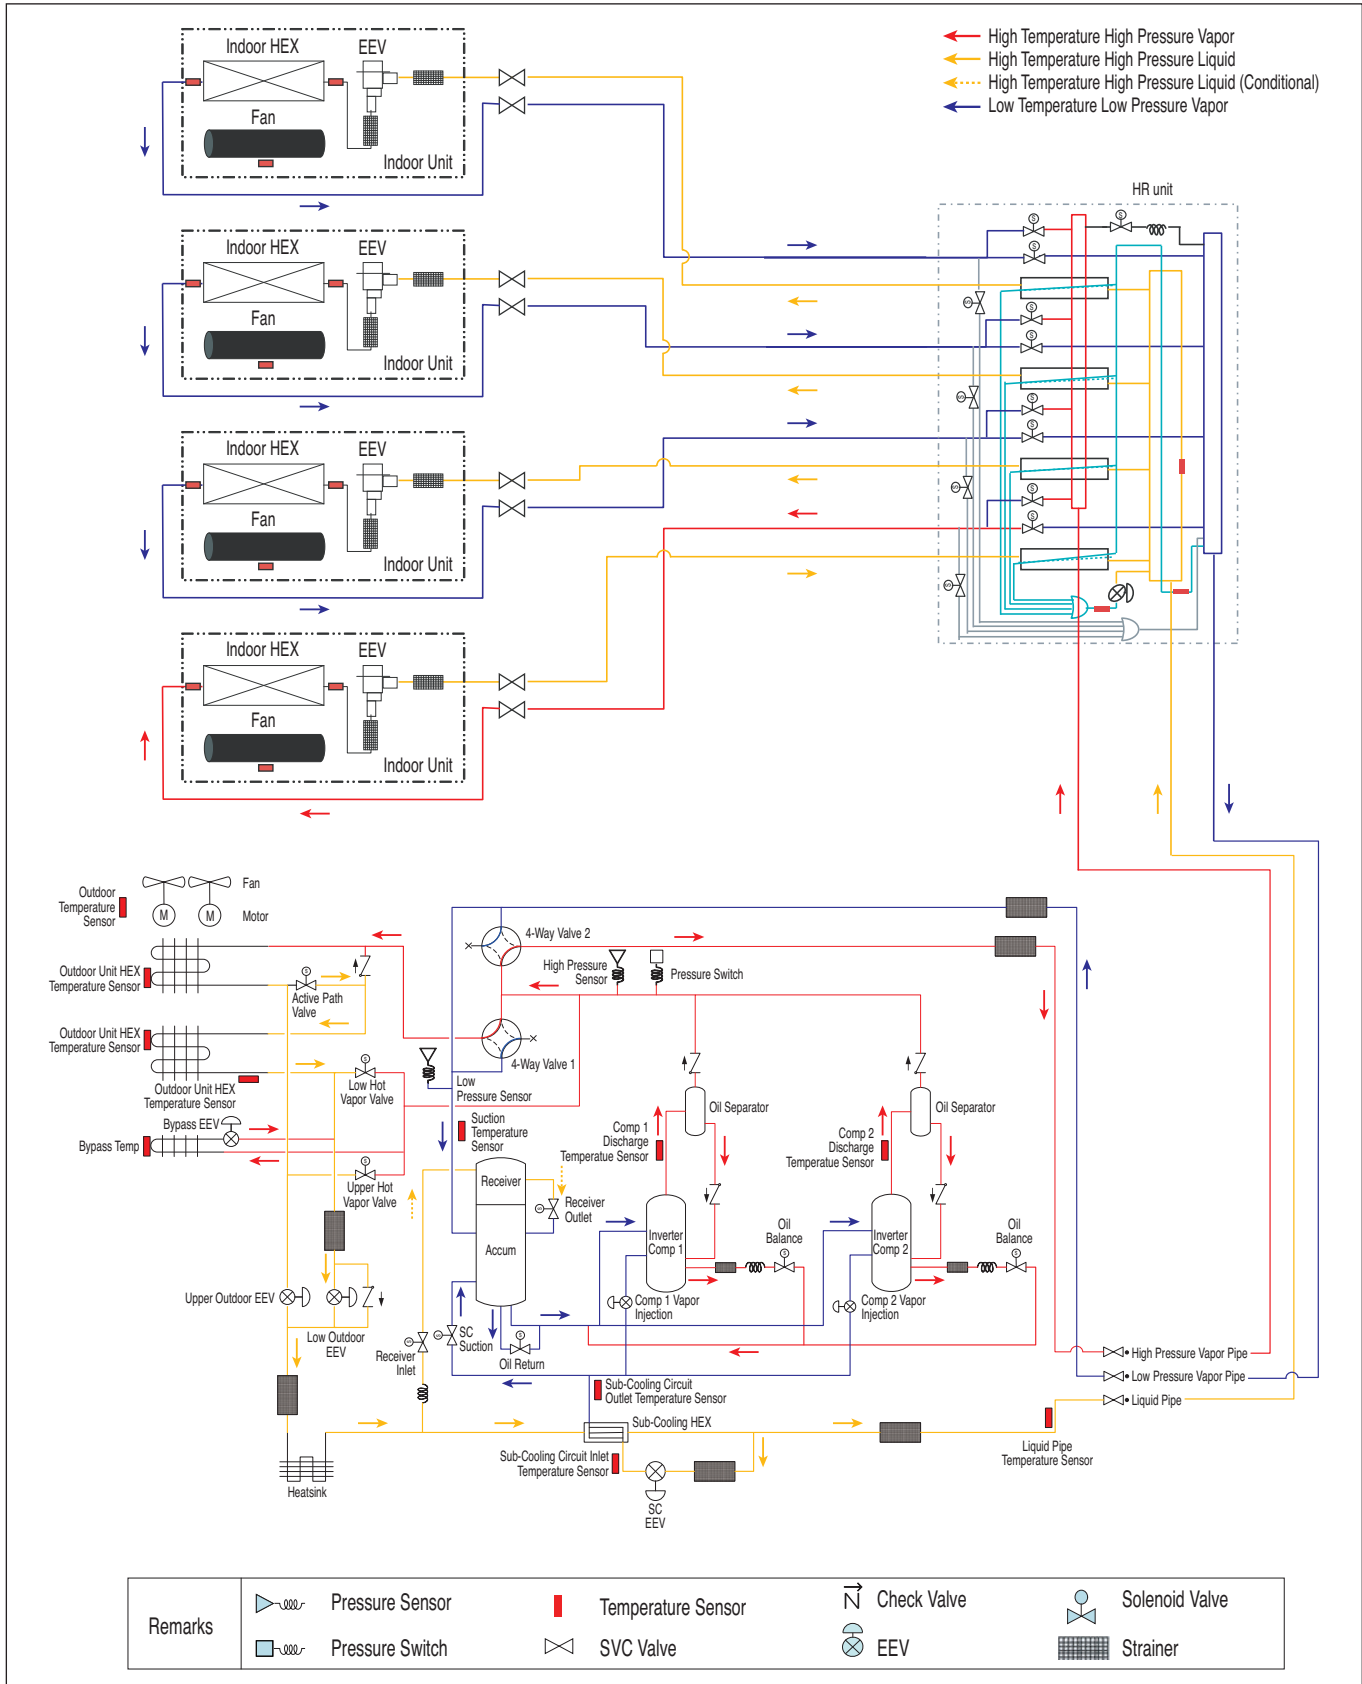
High Temperature High Pressure Vapor
High Temperature High Pressure Liquid
High Temperature High Pressure Liquid (Conditional)
Low Temperature Low Pressure Vapor

Indoor HEX
EEV
Fan
Indoor Unit

Indoor HEX
EEV
Fan
Indoor Unit

Indoor HEX
EEV
Fan
Indoor Unit

Indoor HEX
EEV
Fan
Indoor Unit

HR unit

Outdoor Temperature Sensor
Fan
Motor
Outdoor Unit HEX Temperature Sensor
Outdoor Unit HEX Temperature Sensor
Outdoor Unit HEX Temperature Sensor
Bypass EEV
Bypass Temp
Active Path Valve
Low Hot Vapor Valve
Upper Hot Vapor Valve
Upper Outdoor EEV
Low Outdoor EEV
Heatsink
4-Way Valve 2
4-Way Valve 1
High Pressure Sensor
Pressure Switch
Low Pressure Sensor
Suction Temperature Sensor
Receiver
Accum
Receiver Outlet
Receiver Inlet
SC Suction
Oil Return
Comp 1 Discharge Temperature Sensor
Oil Separator
Inverter Comp 1
Oil Balance
Comp 1 Vapor Injection
Comp 2 Discharge Temperature Sensor
Oil Separator
Inverter Comp 2
Oil Balance
Comp 2 Vapor Injection
Sub-Cooling Circuit Outlet Temperature Sensor
Sub-Cooling HEX
Sub-Cooling Circuit Inlet Temperature Sensor
SC EEV
High Pressure Vapor Pipe
Low Pressure Vapor Pipe
Liquid Pipe
Liquid Pipe Temperature Sensor

| Remarks | Pressure Sensor | Temperature Sensor | Check Valve | Solenoid Valve |
|---|---|---|---|---|
| | Pressure Switch | SVC Valve | EEV | Strainer |